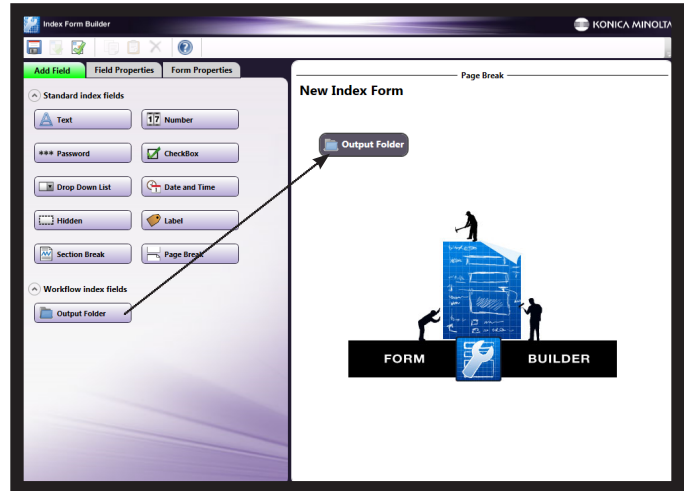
Index Form Builder

KONICA MINOLTA

Add Field | Field Properties | Form Properties

Standard index fields

Text

17 Number

*** Password

CheckBox

Drop Down List

Date and Time

Hidden

Label

Section Break

Page Break

Workflow index fields

Output Folder

Page Break

New Index Form

Output Folder

FORM

BUILDER